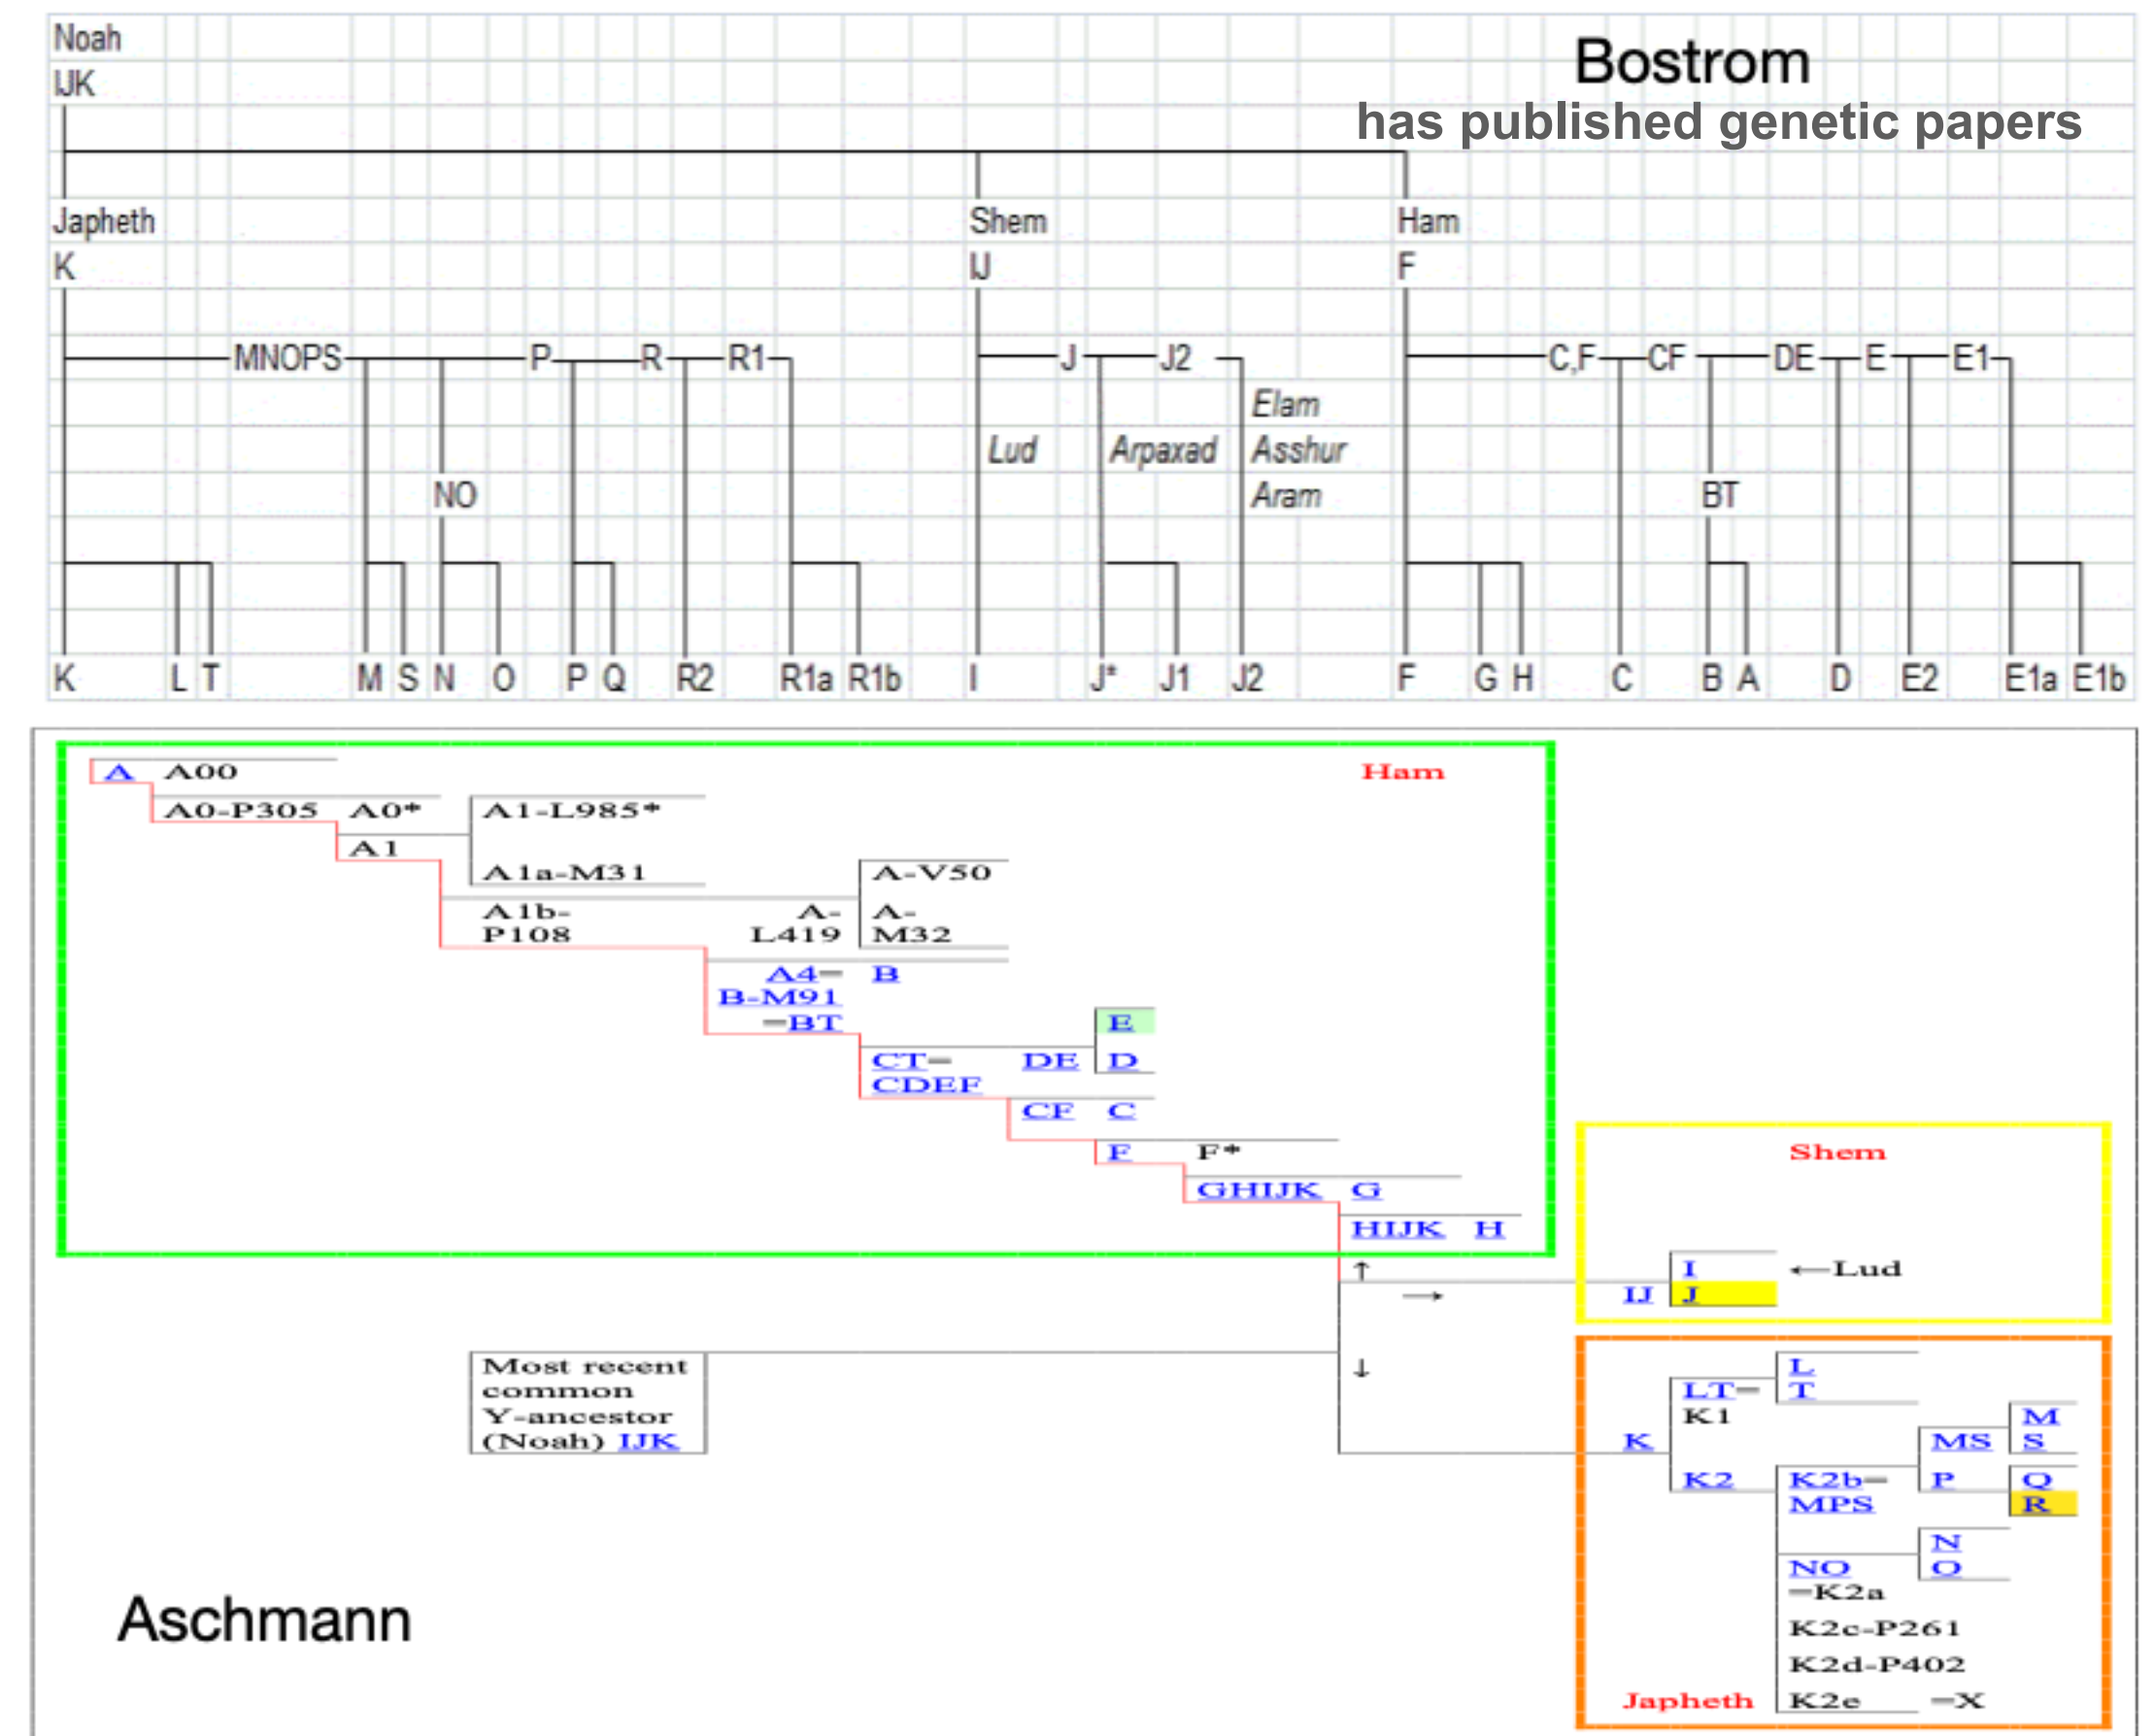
Noah
IJK

Bostrom
has published genetic papers

Japheth
K

Shem
IJ

Ham
F

MNOPS P R R1

J J2

C,F CF DE E E1

Elam

Lud Arpaxad Asshur

Aram

NO

BT

K L T M S N O P Q R2 R1a R1b I J* J1 J2 F G H C B A D E2 E1a E1b

A A00 Ham
A0-P305 A0* A1-L985*
A1
A1a-M31 A-V50
A1b-P108 A-L419 A-M32
A4–B-M91–BT B
E
CT–CDEF DE D
CF C
F F*
GHIJK G
HIJK H

Shem
↑
I ←Lud
→ IJ J

Most recent common Y-ancestor (Noah) IJK
↓

L
LT–K1 T
M
K MS S
K2 K2b–MPS P Q
R
N
NO –K2a O
K2c-P261
K2d-P402
Japheth K2e –X

Aschmann